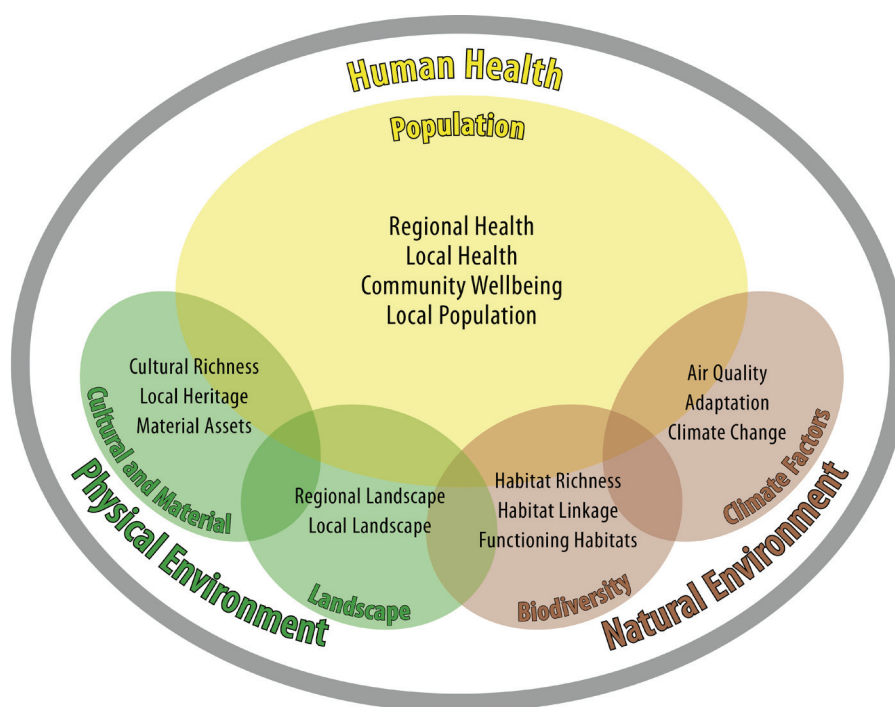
Human Health

Population

Regional Health
Local Health
Community Wellbeing
Local Population

Cultural Richness
Local Heritage
Material Assets

Cultural and Material

Physical Environment

Regional Landscape
Local Landscape

Landscape

Habitat Richness
Habitat Linkage
Functioning Habitats

Biodiversity

Air Quality
Adaptation
Climate Change

Climate Factors

Natural Environment